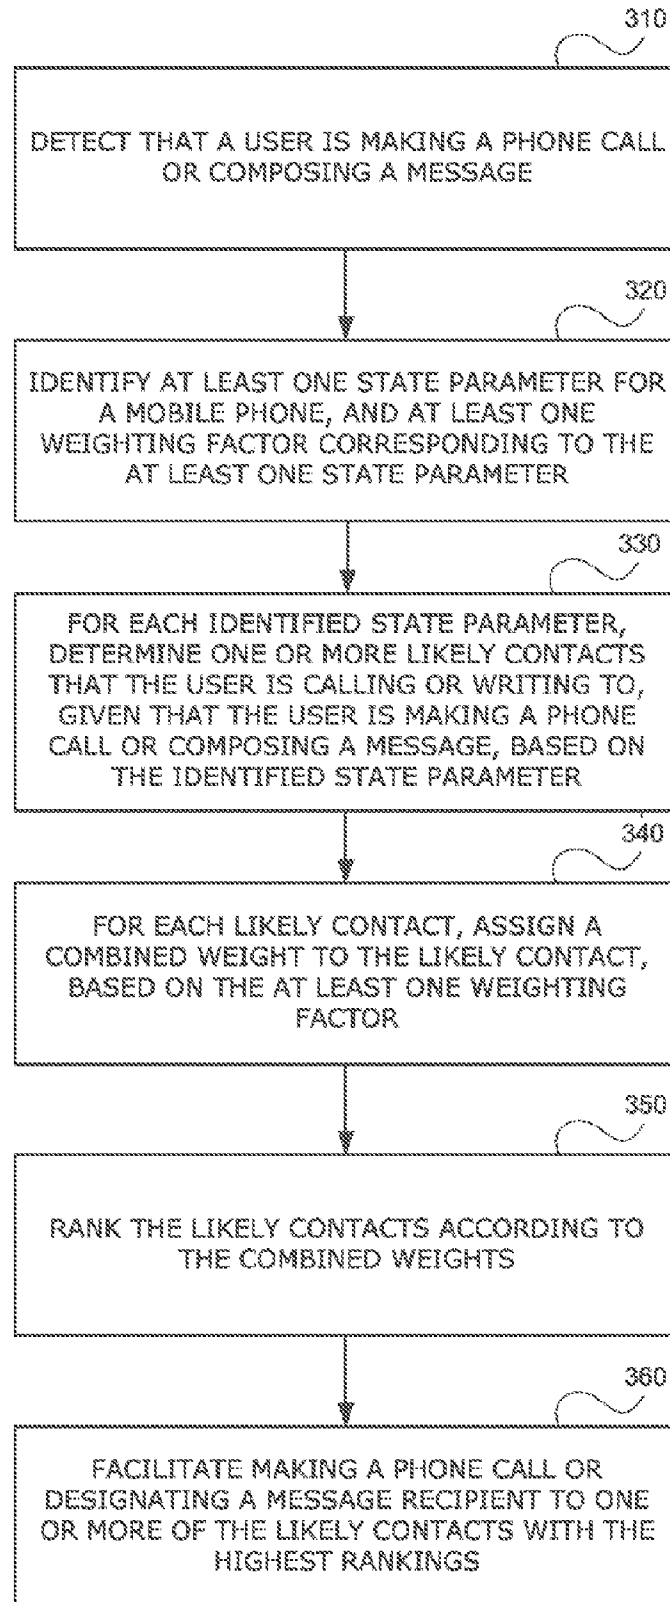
310

DETECT THAT A USER IS MAKING A PHONE CALL OR COMPOSING A MESSAGE

320

IDENTIFY AT LEAST ONE STATE PARAMETER FOR A MOBILE PHONE, AND AT LEAST ONE WEIGHTING FACTOR CORRESPONDING TO THE AT LEAST ONE STATE PARAMETER

330

FOR EACH IDENTIFIED STATE PARAMETER, DETERMINE ONE OR MORE LIKELY CONTACTS THAT THE USER IS CALLING OR WRITING TO, GIVEN THAT THE USER IS MAKING A PHONE CALL OR COMPOSING A MESSAGE, BASED ON THE IDENTIFIED STATE PARAMETER

340

FOR EACH LIKELY CONTACT, ASSIGN A COMBINED WEIGHT TO THE LIKELY CONTACT, BASED ON THE AT LEAST ONE WEIGHTING FACTOR

350

RANK THE LIKELY CONTACTS ACCORDING TO THE COMBINED WEIGHTS

360

FACILITATE MAKING A PHONE CALL OR DESIGNATING A MESSAGE RECIPIENT TO ONE OR MORE OF THE LIKELY CONTACTS WITH THE HIGHEST RANKINGS